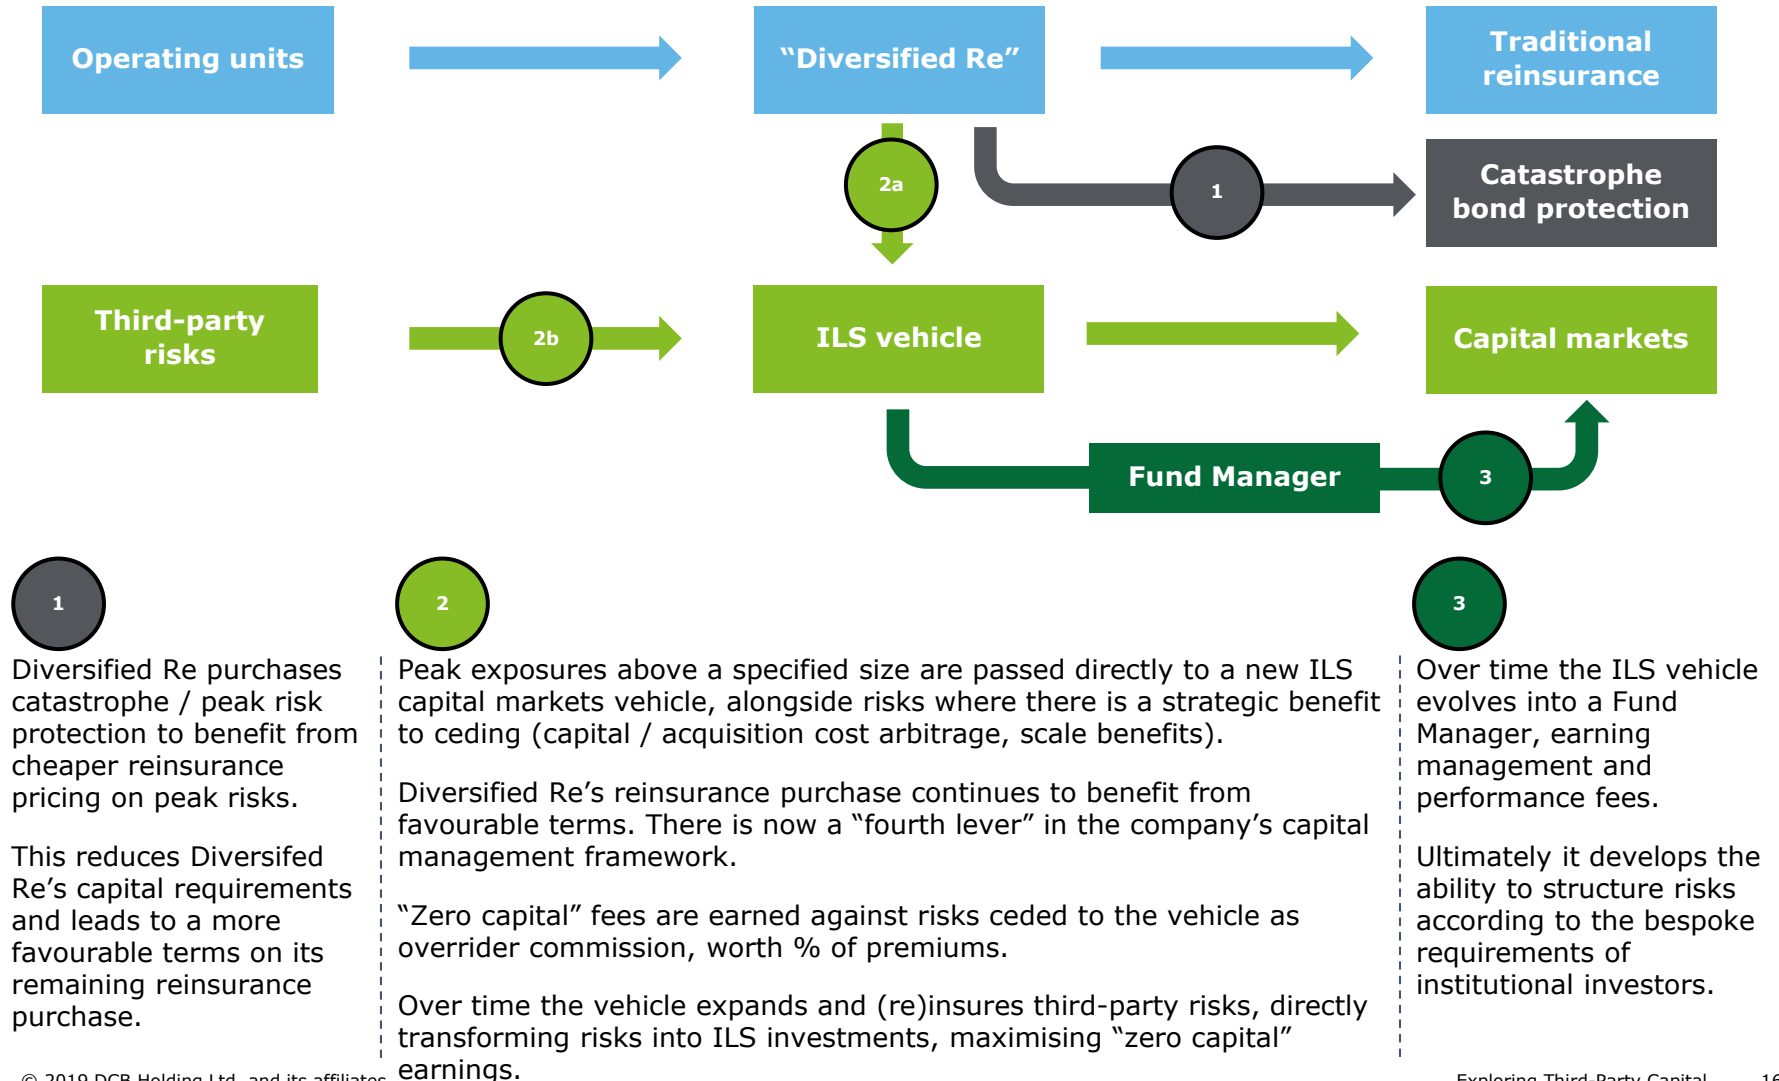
Operating units

“Diversified Re”

Traditional reinsurance

2a

1

Catastrophe bond protection

Third-party risks

2b

ILS vehicle

Capital markets

Fund Manager

3

1

Diversified Re purchases catastrophe / peak risk protection to benefit from cheaper reinsurance pricing on peak risks.

This reduces Diversifed Re’s capital requirements and leads to a more favourable terms on its remaining reinsurance purchase.

2

Peak exposures above a specified size are passed directly to a new ILS capital markets vehicle, alongside risks where there is a strategic benefit to ceding (capital / acquisition cost arbitrage, scale benefits).

Diversified Re’s reinsurance purchase continues to benefit from favourable terms. There is now a “fourth lever” in the company’s capital management framework.

“Zero capital” fees are earned against risks ceded to the vehicle as overrider commission, worth % of premiums.

Over time the vehicle expands and (re)insures third-party risks, directly transforming risks into ILS investments, maximising “zero capital” earnings.

3

Over time the ILS vehicle evolves into a Fund Manager, earning management and performance fees.

Ultimately it develops the ability to structure risks according to the bespoke requirements of institutional investors.

© 2019 DCB Holding Ltd. and its affiliates

Exploring Third-Party Capital

16